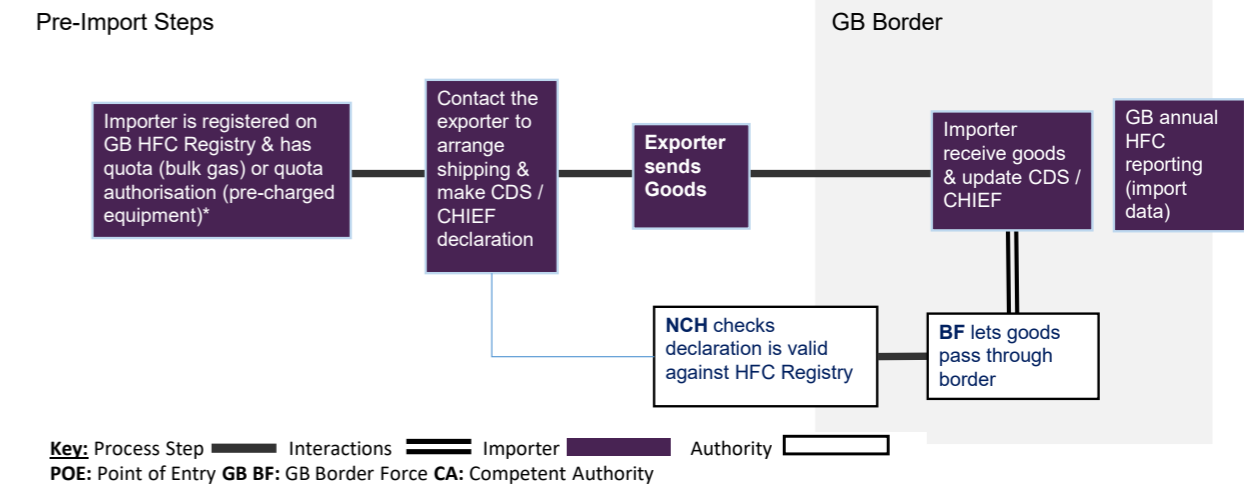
Pre-Import Steps

GB Border

Importer is registered on GB HFC Registry & has quota (bulk gas) or quota authorisation (pre-charged equipment)*

Contact the exporter to arrange shipping & make CDS / CHIEF declaration

Exporter sends Goods

Importer receive goods & update CDS / CHIEF

GB annual HFC reporting (import data)

NCH checks declaration is valid against HFC Registry

BF lets goods pass through border

Key: Process Step Interactions Importer Authority
POE: Point of Entry GB BF: GB Border Force CA: Competent Authority